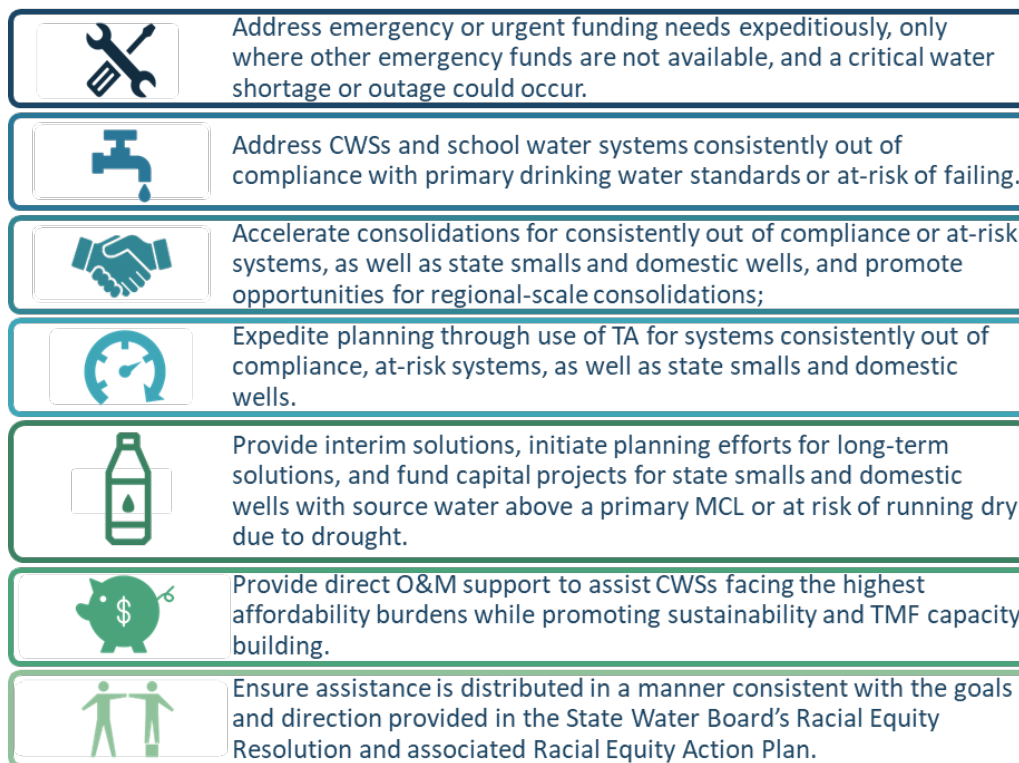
Address emergency or urgent funding needs expeditiously, only where other emergency funds are not available, and a critical water shortage or outage could occur.

Address CWSs and school water systems consistently out of compliance with primary drinking water standards or at-risk of failing.

Accelerate consolidations for consistently out of compliance or at-risk systems, as well as state smalls and domestic wells, and promote opportunities for regional-scale consolidations;

Expedite planning through use of TA for systems consistently out of compliance, at-risk systems, as well as state smalls and domestic wells.

Provide interim solutions, initiate planning efforts for long-term solutions, and fund capital projects for state smalls and domestic wells with source water above a primary MCL or at risk of running dry due to drought.

Provide direct O&M support to assist CWSs facing the highest affordability burdens while promoting sustainability and TMF capacity building.

Ensure assistance is distributed in a manner consistent with the goals and direction provided in the State Water Board's Racial Equity Resolution and associated Racial Equity Action Plan.